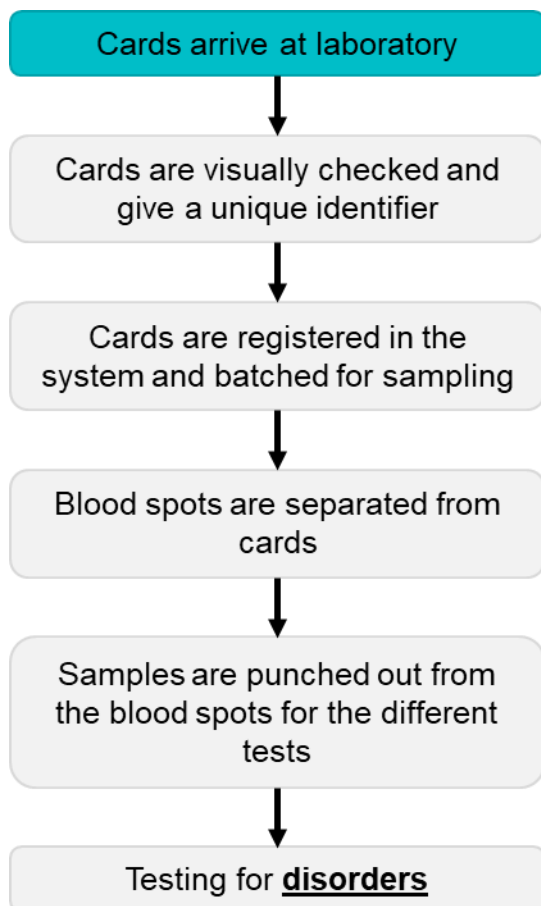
Cards arrive at laboratory

Cards are visually checked and give a unique identifier

Cards are registered in the system and batched for sampling

Blood spots are separated from cards

Samples are punched out from the blood spots for the different tests

Testing for **disorders**